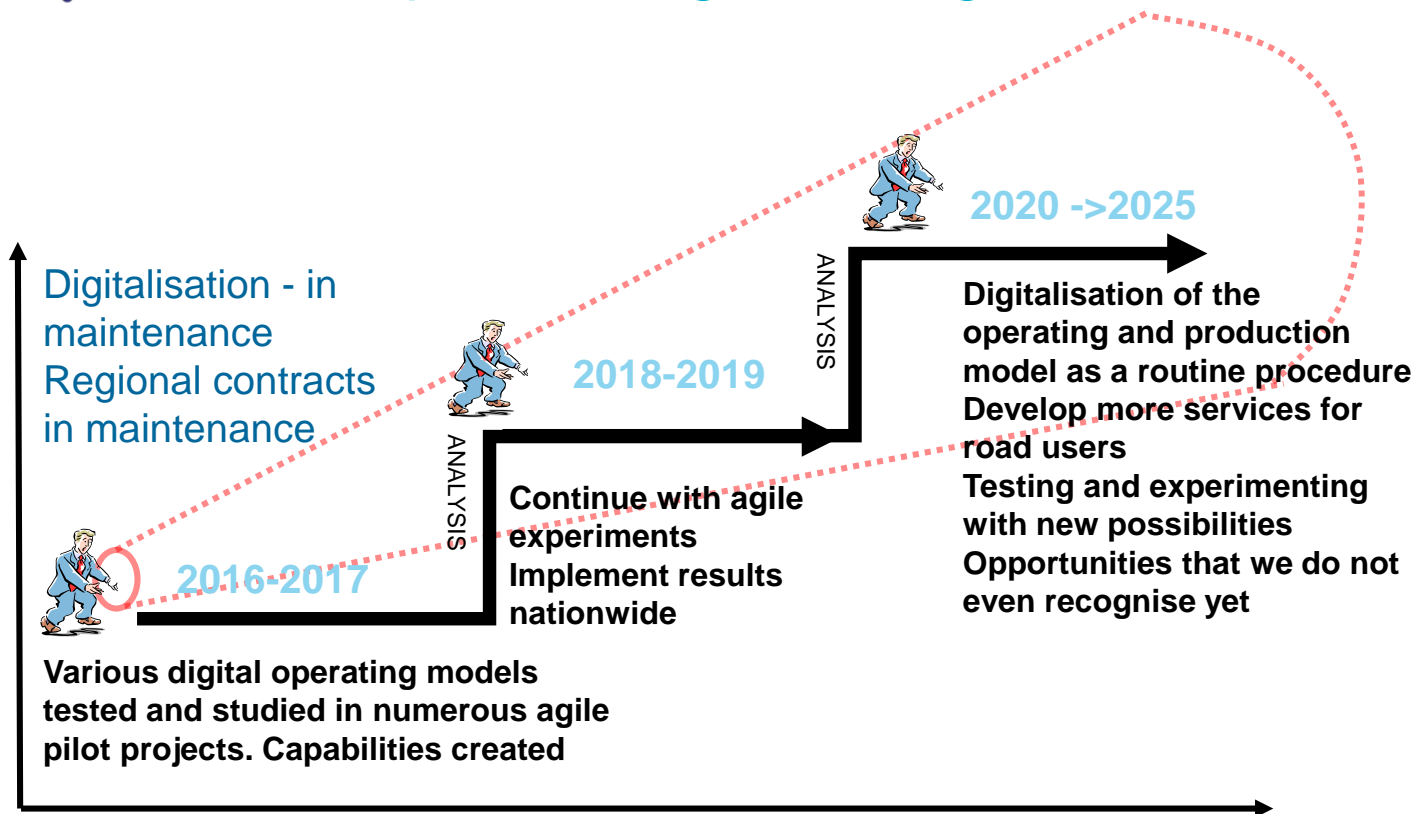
Digitalisation - in maintenance
Regional contracts in maintenance

2020 ->2025

ANALYSIS

Digitalisation of the operating and production model as a routine procedure
Develop more services for road users
Testing and experimenting with new possibilities
Opportunities that we do not even recognise yet

2018-2019

ANALYSIS

Continue with agile experiments
Implement results nationwide

2016-2017

Various digital operating models tested and studied in numerous agile pilot projects. Capabilities created